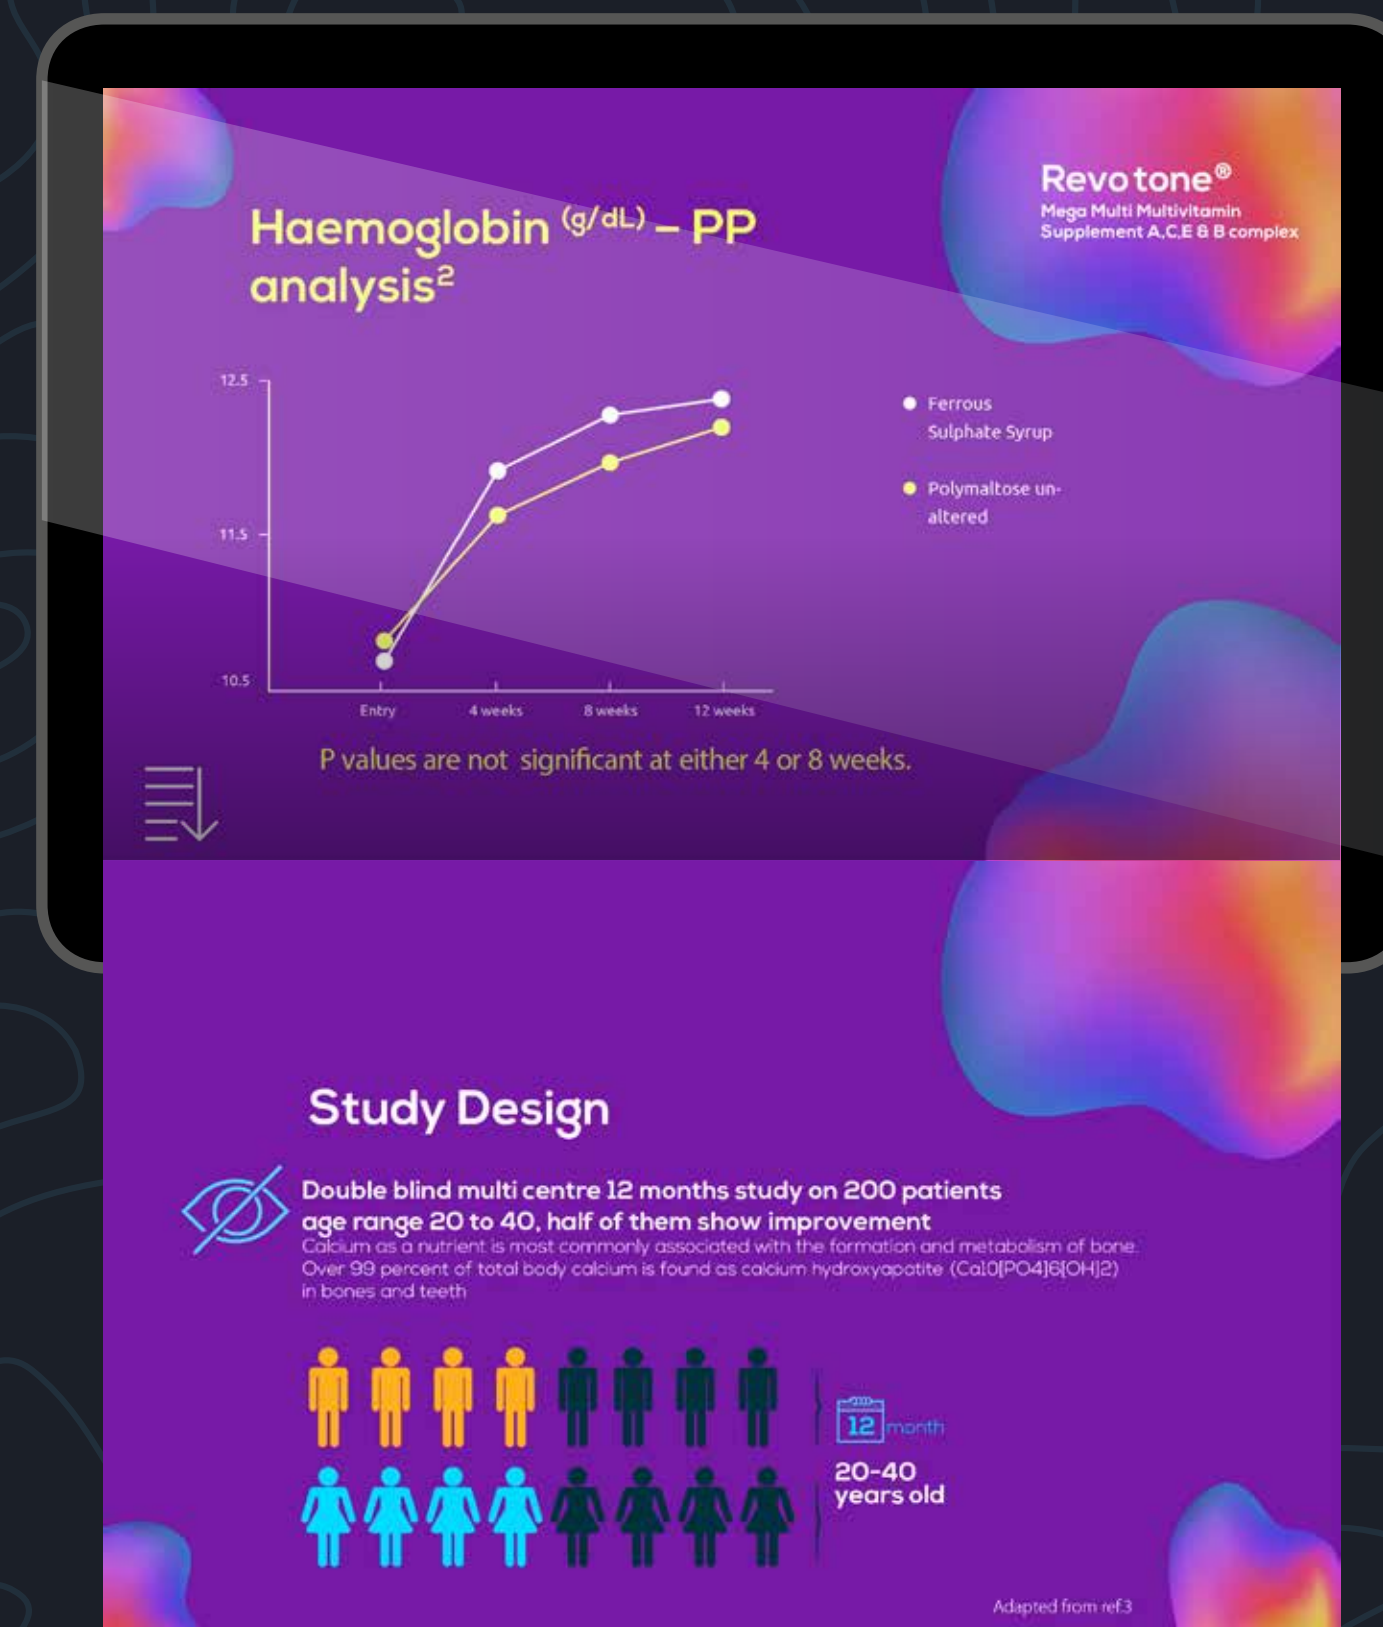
Revotone®
Mega Multi Multivitamin Supplement A,C,E & B complex

Haemoglobin $^{(g/dL)}$ – PP analysis$^2$

12.5
11.5
10.5
Entry
4 weeks
8 weeks
12 weeks

Ferrous Sulphate Syrup
Polymaltose unaltered

P values are not significant at either 4 or 8 weeks.

Study Design

Double blind multi centre 12 months study on 200 patients age range 20 to 40, half of them show improvement
Calcium as a nutrient is most commonly associated with the formation and metabolism of bone. Over 99 percent of total body calcium is found as calcium hydroxyapatite (Ca10[PO4]6[OH]2) in bones and teeth

12 month
20-40 years old

Adapted from ref3